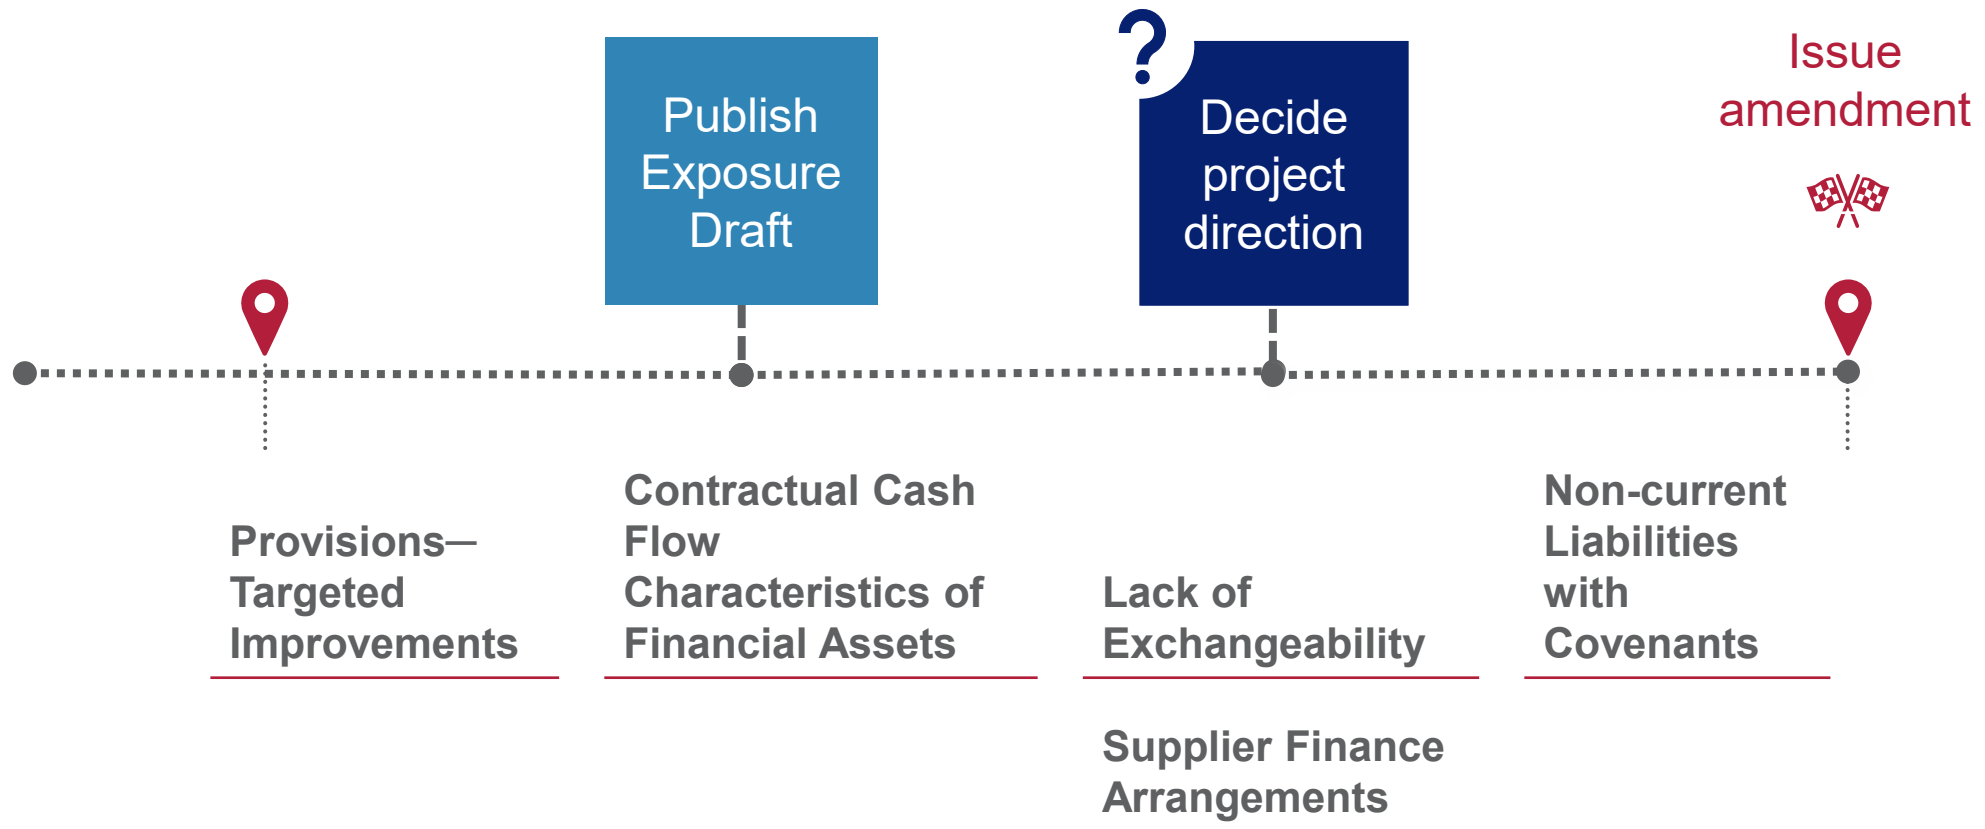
Publish Exposure Draft

?

Decide project direction

Issue amendment

Provisions—Targeted Improvements

Contractual Cash Flow Characteristics of Financial Assets

Lack of Exchangeability

Supplier Finance Arrangements

Non-current Liabilities with Covenants